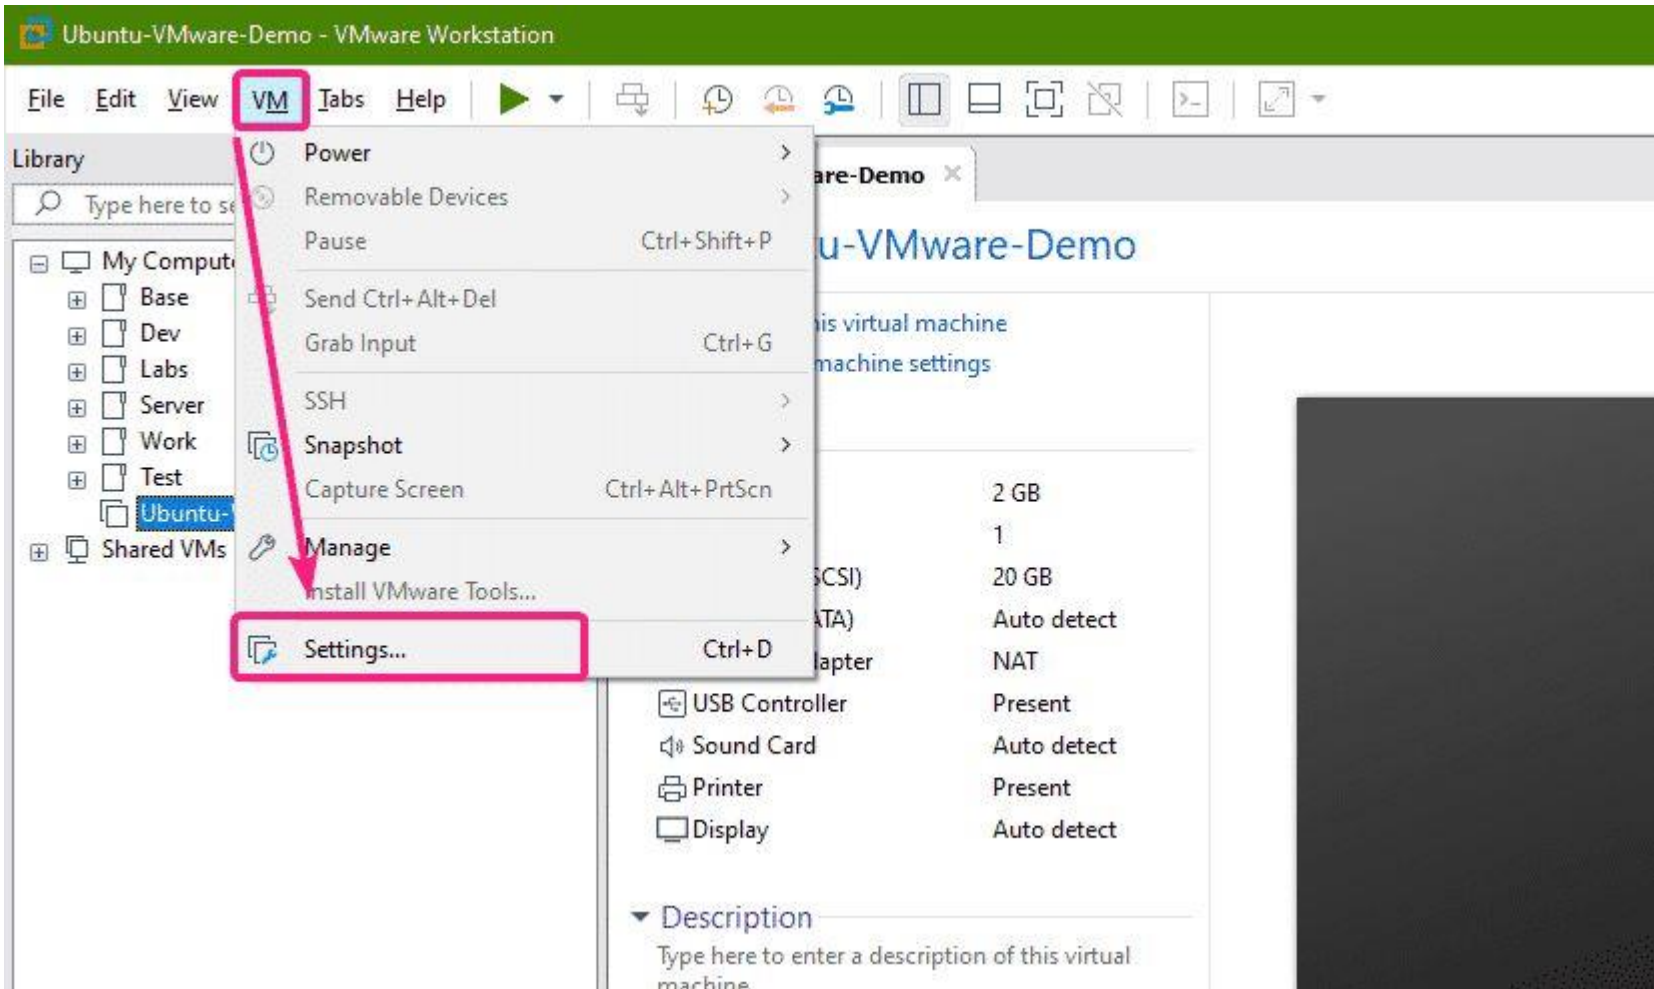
Ubuntu-VMware-Demo - VMware Workstation

File Edit View VM Tabs Help

Library

Type here to se

My Comput

Base

Dev

Labs

Server

Work

Test

Ubuntu-

Shared VMs

Power

Removable Devices

Pause Ctrl+Shift+P

Send Ctrl+Alt+Del

Grab Input Ctrl+G

SSH

Snapshot

Capture Screen Ctrl+Alt+PrtScn

Manage

nstall VMware Tools...

Settings... Ctrl+D

are-Demo

u-VMware-Demo

is virtual machine

machine settings

2 GB

1

CSI) 20 GB

ATA) Auto detect

apter NAT

USB Controller Present

Sound Card Auto detect

Printer Present

Display Auto detect

Description

Type here to enter a description of this virtual machine